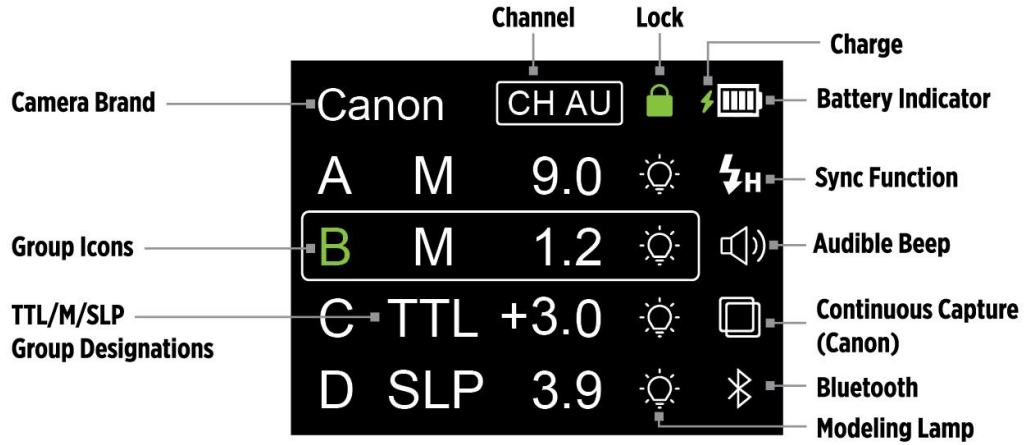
Channel

Lock

Charge

Camera Brand

Canon

CH AU

Battery Indicator

A M 9.0

H

Sync Function

Group Icons

B M 1.2

Audible Beep

TTL/M/SLP Group Designations

C TTL +3.0

Continuous Capture (Canon)

D SLP 3.9

Bluetooth

Modeling Lamp